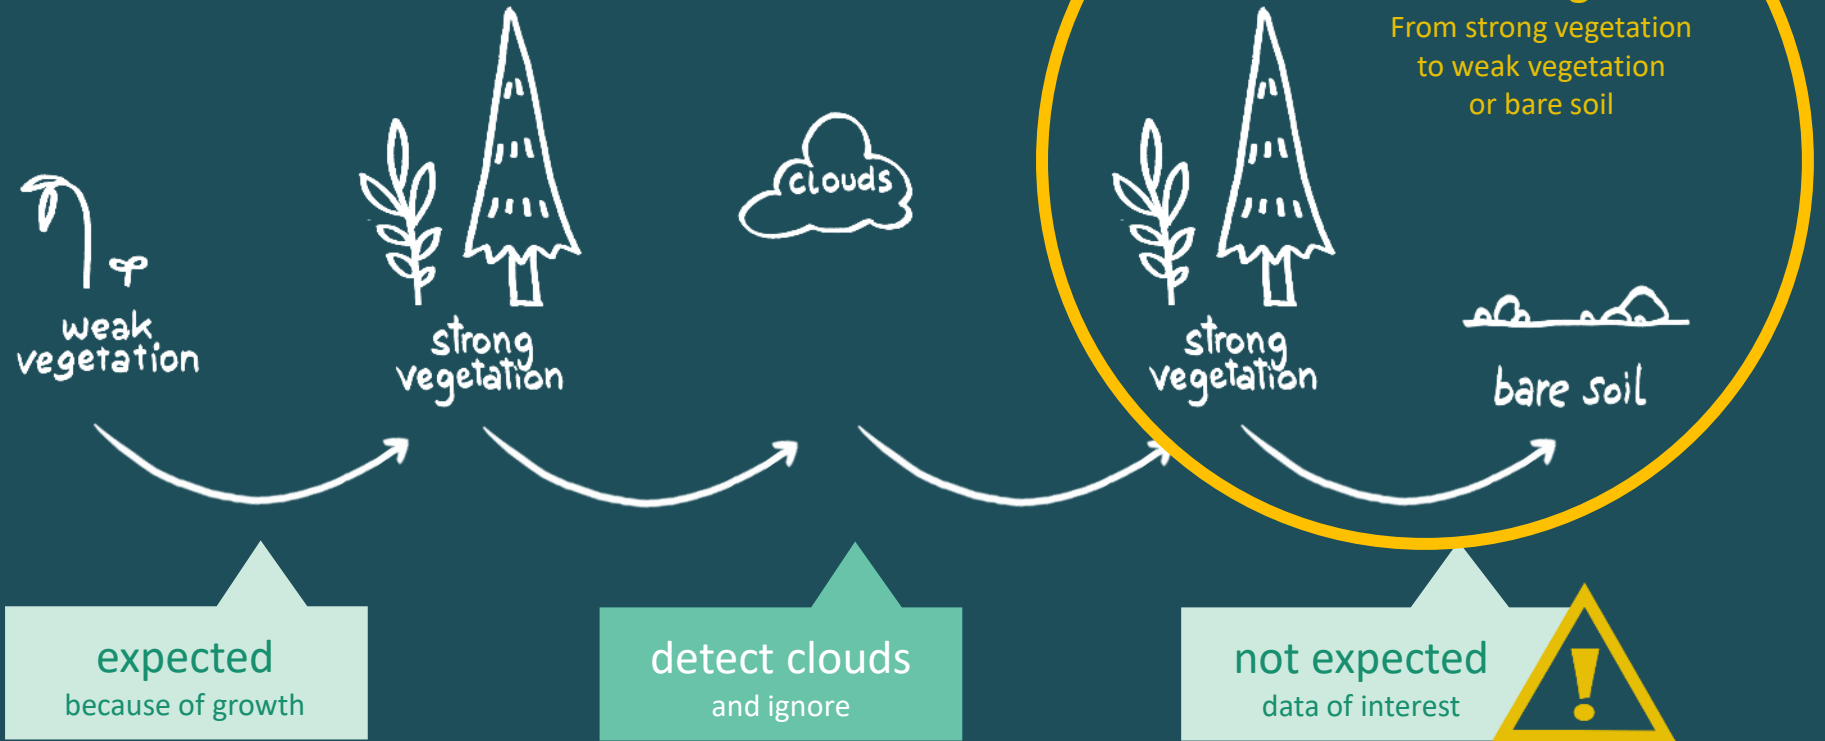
From strong vegetation to weak vegetation or bare soil

weak vegetation

strong vegetation

clouds

strong vegetation

bare soil

expected
because of growth

detect clouds
and ignore

not expected
data of interest